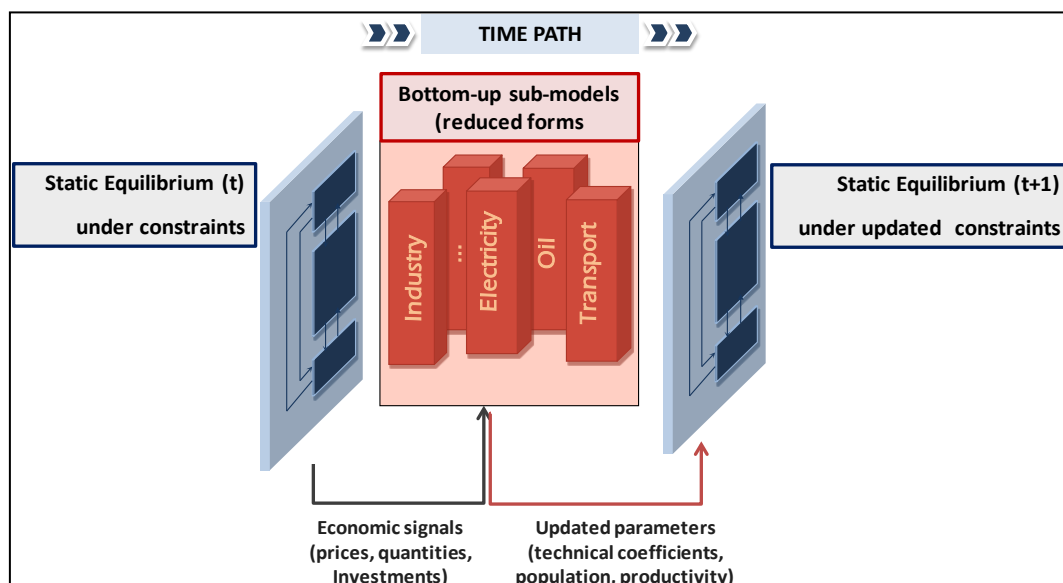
TIME PATH

Bottom-up sub-models (reduced forms

Static Equilibrium (t) under constraints

Industry

...

Electricity

Oil

Transport

Static Equilibrium (t+1) under updated constraints

Economic signals (prices, quantities, Investments)

Updated parameters (technical coefficients, population, productivity)